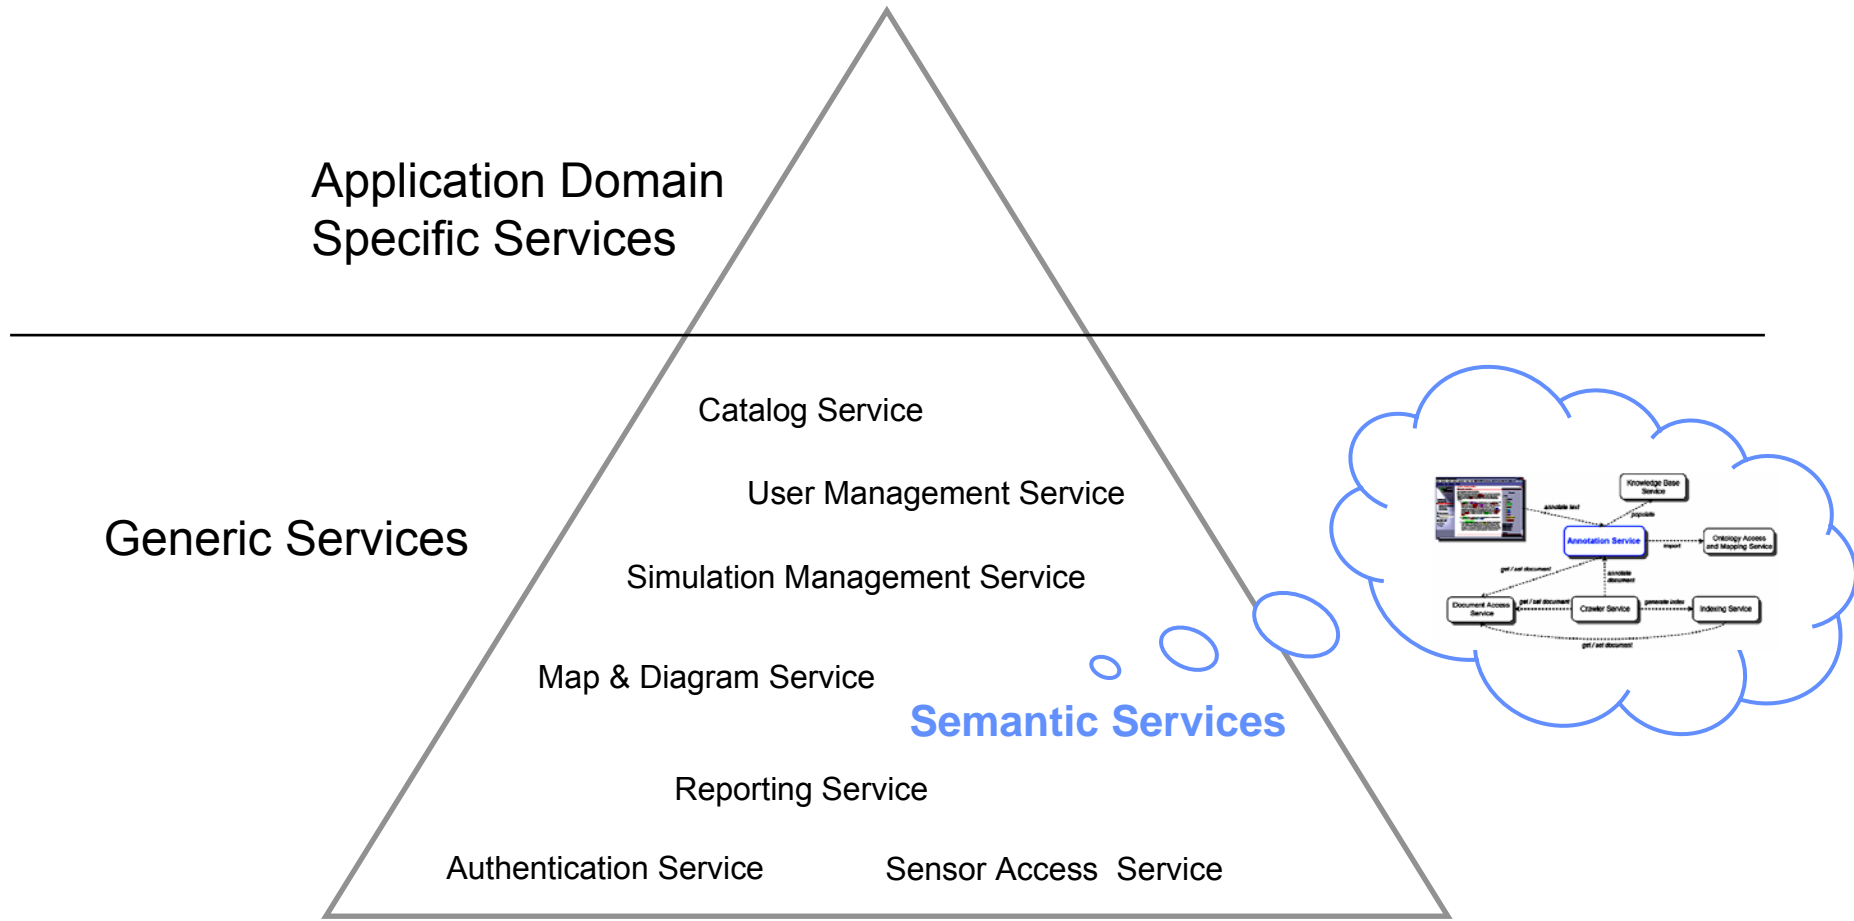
Application Domain Specific Services

Generic Services

Catalog Service

User Management Service

Simulation Management Service

Map & Diagram Service

Semantic Services

Reporting Service

Authentication Service

Sensor Access Service

Knowledge Base Service

annotate text

populate

Annotation Service

import

Ontology Access and Mapping Service

get / set document

annotate document

Document Access Service

get / set document

Crawler Service

generate index

Indexing Service

get / set document